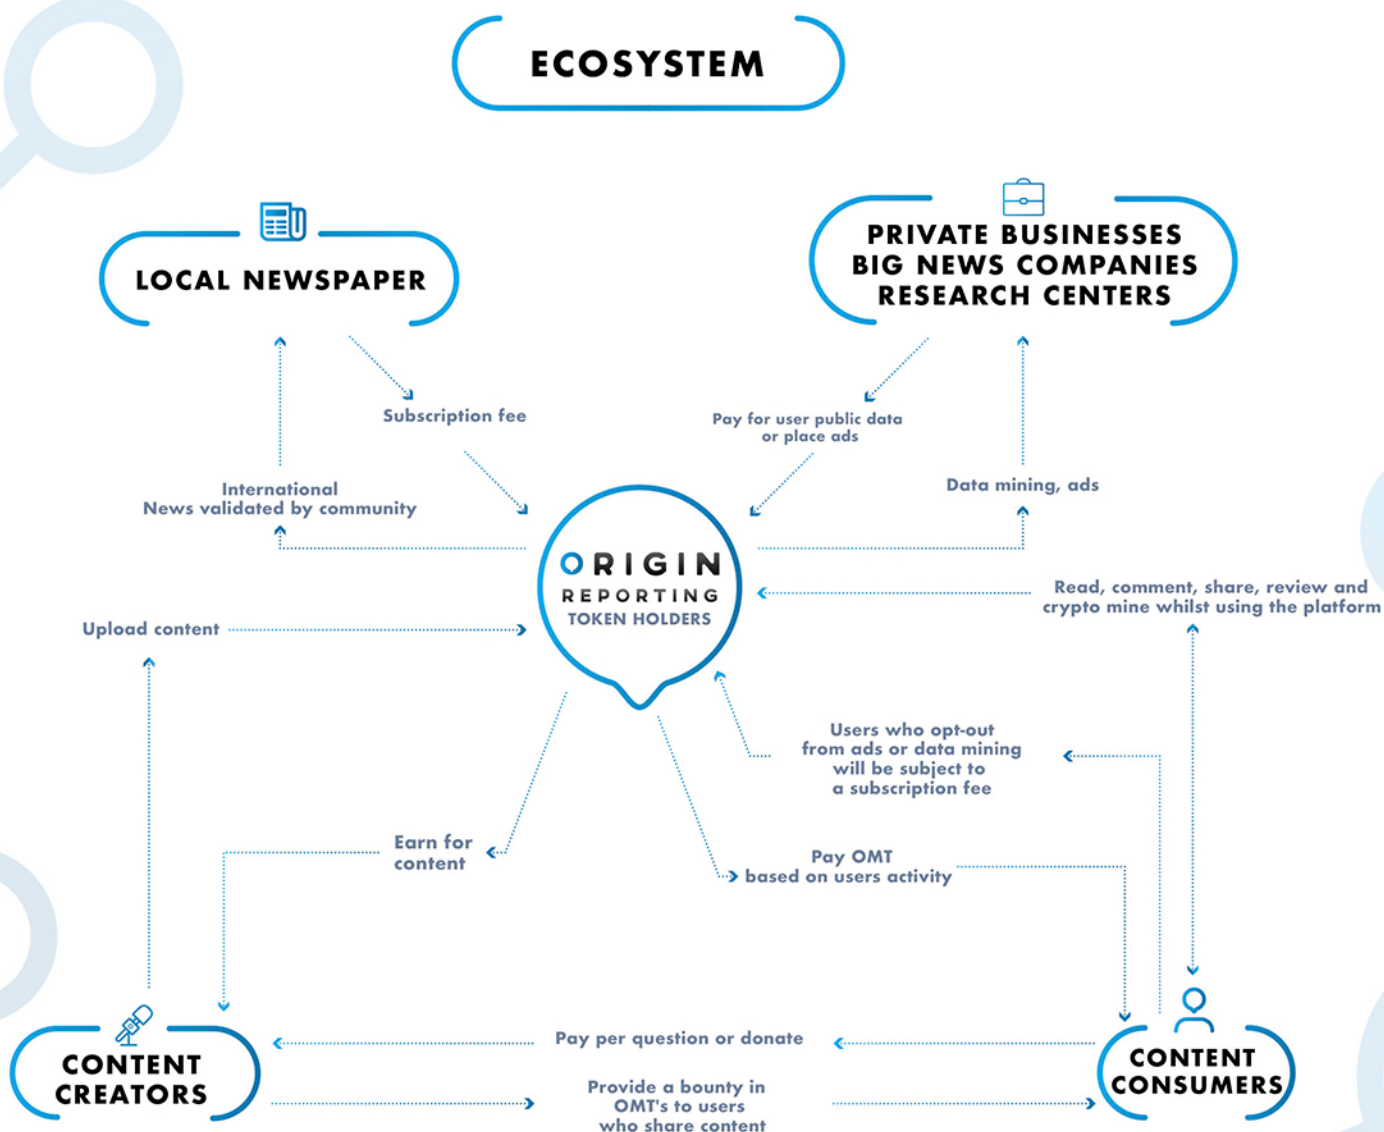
ECOSYSTEM

LOCAL NEWSPAPER

PRIVATE BUSINESSES
BIG NEWS COMPANIES
RESEARCH CENTERS

Subscription fee

Pay for user public data or place ads

International News validated by community

Data mining, ads

ORIGIN
REPORTING
TOKEN HOLDERS

Read, comment, share, review and crypto mine whilst using the platform

Upload content

Users who opt-out from ads or data mining will be subject to a subscription fee

Earn for content

Pay OMT based on users activity

CONTENT CREATORS

Pay per question or donate

Provide a bounty in OMT's to users who share content

CONTENT CONSUMERS